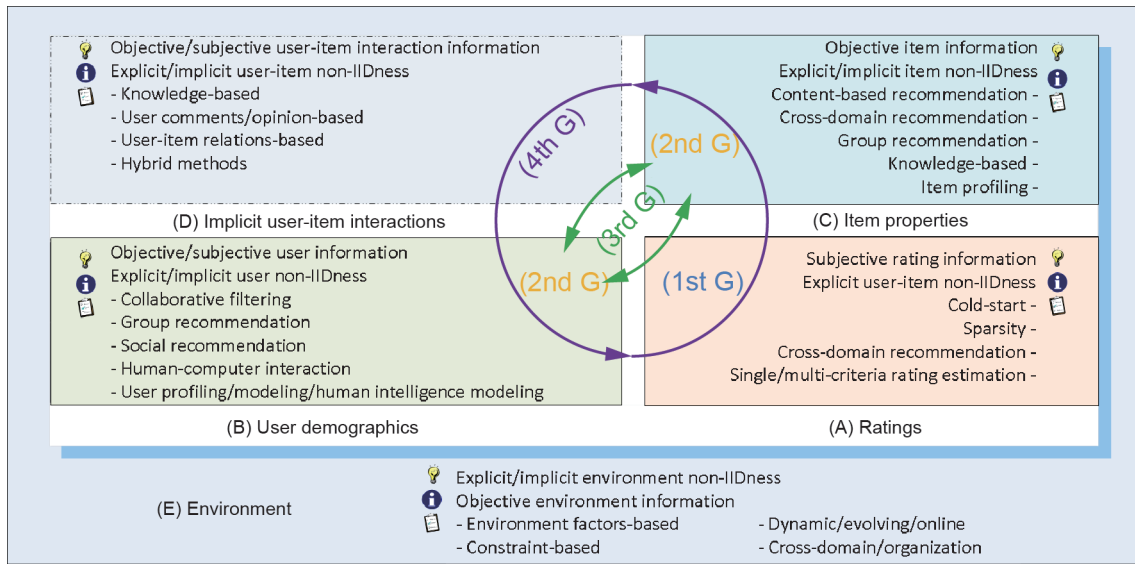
Objective/subjective user-item interaction information
Explicit/implicit user-item non-IIDness
- Knowledge-based
- User comments/opinion-based
- User-item relations-based
- Hybrid methods

(D) Implicit user-item interactions

Objective item information
Explicit/implicit item non-IIDness
Content-based recommendation -
Cross-domain recommendation -
Group recommendation -
Knowledge-based -
Item profiling -

(C) Item properties

(4th G)
(2nd G)
(3rd G)
(2nd G)
(1st G)

Objective/subjective user information
Explicit/implicit user non-IIDness
- Collaborative filtering
- Group recommendation
- Social recommendation
- Human-computer interaction
- User profiling/modeling/human intelligence modeling

(B) User demographics

Subjective rating information
Explicit user-item non-IIDness
Cold-start -
Sparsity -
Cross-domain recommendation -
Single/multi-criteria rating estimation -

(A) Ratings

(E) Environment

Explicit/implicit environment non-IIDness
Objective environment information
- Environment factors-based
- Constraint-based
- Dynamic/evolving/online
- Cross-domain/organization